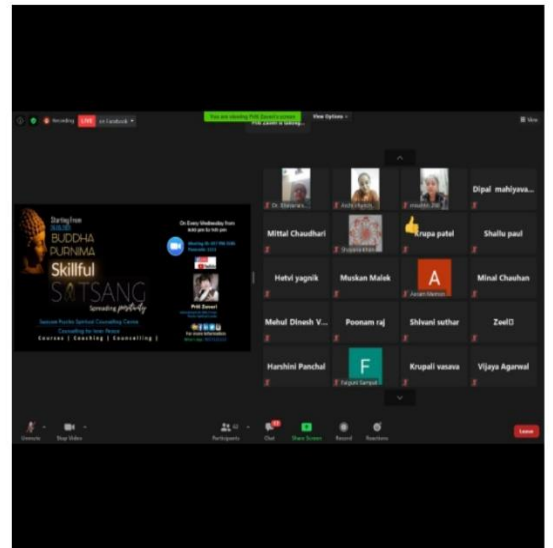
Recording LIVE on Facebook

You are viewing Priti Zaveri's screen View Options

Priti Zaveri is talking...

View

Starting From
BUDDHA
PURNIMA
Skillful
SATSANG
Spreading positivity

On Every Wednesday from
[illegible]

Priti Zaveri

For more information

Samvedana Pranika Spiritual Counselling Centre
Counselling for Inner Peace
Courses | Coaching | Counselling |

Dr. Bhavana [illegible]

Anita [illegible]

Hiralben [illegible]

Dipal mahiyava...

Mittal Chaudhari

Drupadi Khan

Krupa patel

Shallu paul

Hetvi yagnik

Muskan Malek

A

Avani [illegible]

Minal Chauhan

Mehul Dinesh V...

Poonam raj

Shivani suthar

Zeel

Harshini Panchal

F

Falguni Sampat

Krupali vasava

Vijaya Agarwal

Unmute

Stop Video

Participants 62

Chat

Share Screen

Record

Reactions

Leave